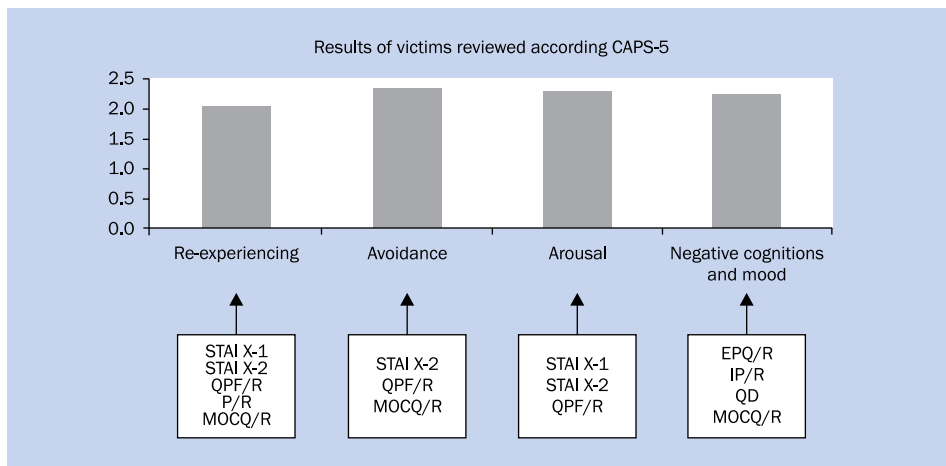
Results of victims reviewed according CAPS-5

2.5
2.0
1.5
1.0
0.5
0.0

Re-experiencing

Avoidance

Arousal

Negative cognitions and mood

STAI X-1
STAI X-2
QPF/R
P/R
MOCQ/R

STAI X-2
QPF/R
MOCQ/R

STAI X-1
STAI X-2
QPF/R

EPQ/R
IP/R
QD
MOCQ/R